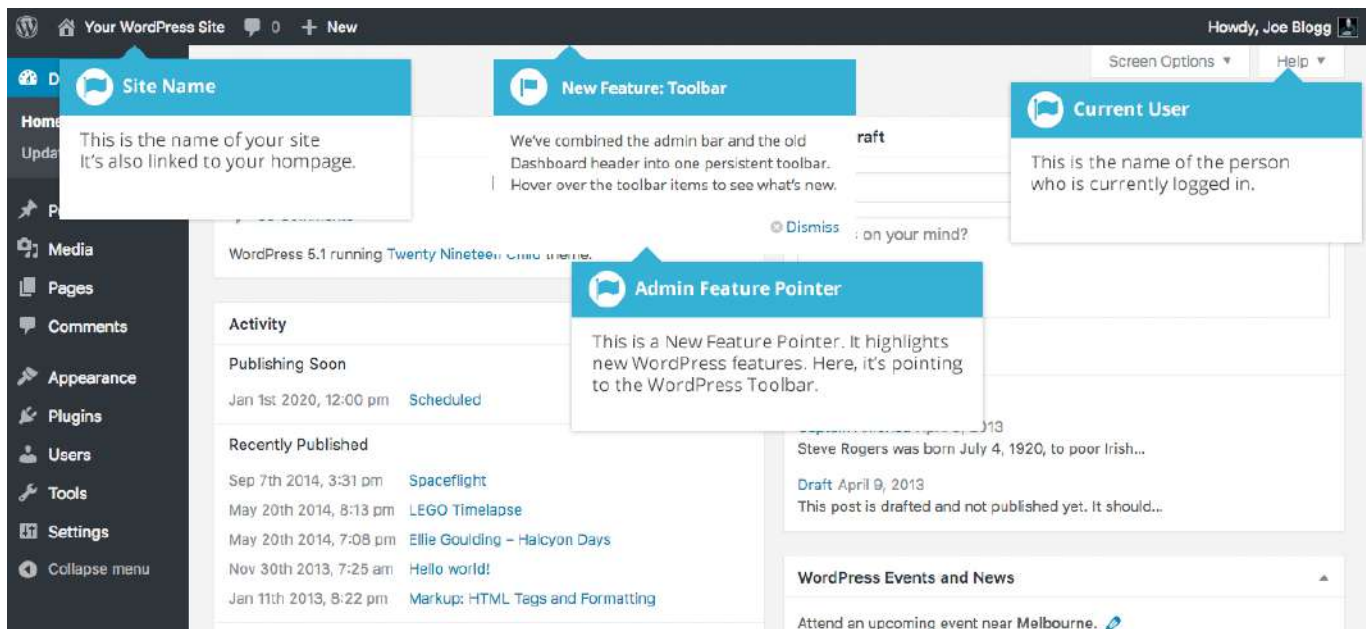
Your WordPress Site 0 + New

Howdy, Joe Blogg

Screen Options ▼ Help ▼

D

Home

Upda

Site Name

This is the name of your site
It's also linked to your hompage.

New Feature: Toolbar

We've combined the admin bar and the old Dashboard header into one persistent toolbar. Hover over the toolbar items to see what's new.

Dismiss

Current User

This is the name of the person who is currently logged in.

raft

on your mind?

P

Media

Pages

Comments

Appearance

Plugins

Users

Tools

Settings

Collapse menu

WordPress 5.1 running Twenty Nineteen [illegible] theme.

Admin Feature Pointer

This is a New Feature Pointer. It highlights new WordPress features. Here, it's pointing to the WordPress Toolbar.

Activity

Publishing Soon

Jan 1st 2020, 12:00 pm Scheduled

Recently Published

Sep 7th 2014, 3:31 pm Spaceflight

May 20th 2014, 8:13 pm LEGO Timelapse

May 20th 2014, 7:08 pm Ellie Goulding – Halcyon Days

Nov 30th 2013, 7:25 am Hello world!

Jan 11th 2013, 8:22 pm Markup: HTML Tags and Formatting

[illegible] 2013

Steve Rogers was born July 4, 1920, to poor Irish...

Draft April 9, 2013

This post is drafted and not published yet. It should...

WordPress Events and News

Attend an upcoming event near Melbourne.